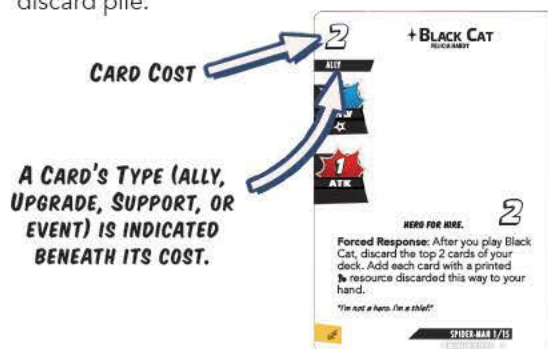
discard pile.

Card Cost

A Card's Type (Ally, Upgrade, Support, or Event) is indicated beneath its cost.

2

✦Black Cat
Felicia Hardy

Ally

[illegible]

1
ATK

Hero for hire.

2

Forced Response: After you play Black Cat, discard the top 2 cards of your deck. Add each card with a printed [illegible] resource discarded this way to your hand.

"I'm not a hero. I'm a thief!"

Spider-Man 1/15